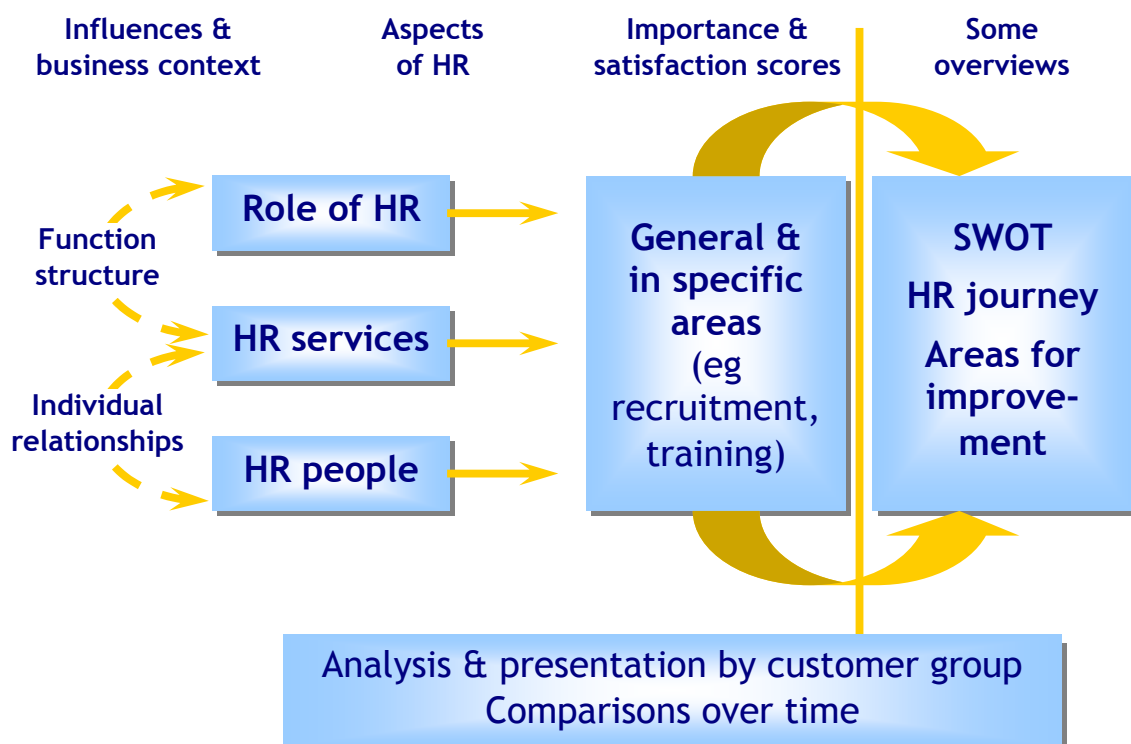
Influences & business context

Aspects of HR

Importance & satisfaction scores

Some overviews

Function structure

Individual relationships

Role of HR

HR services

HR people

General & in specific areas (eg recruitment, training)

SWOT

HR journey

Areas for improvement

Analysis & presentation by customer group

Comparisons over time